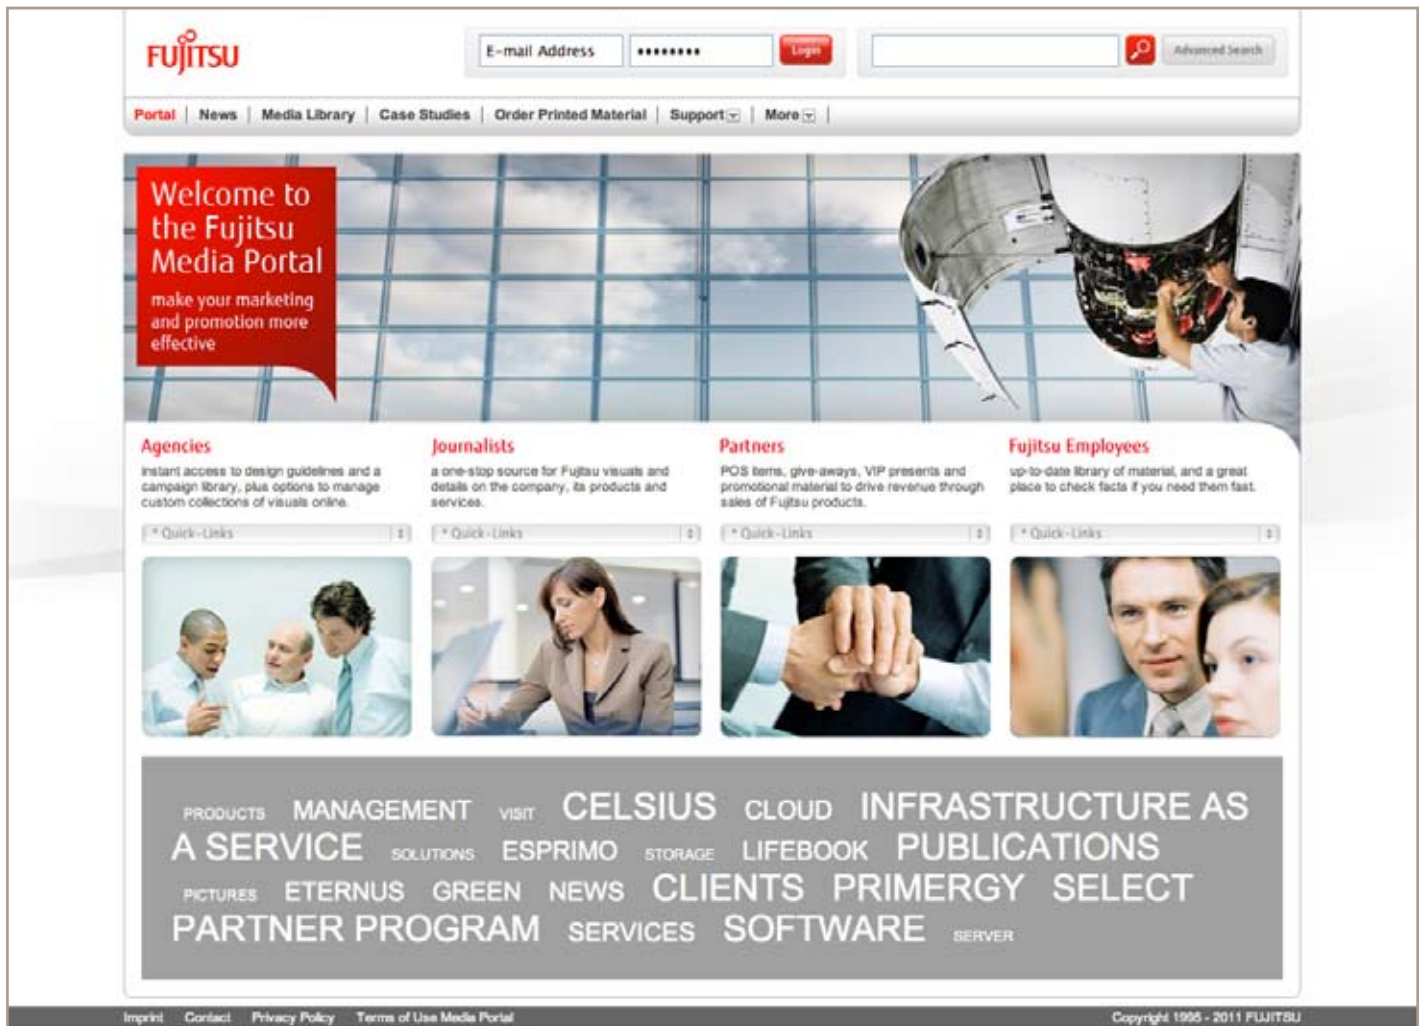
FUJITSU

E-mail Address ••••••••• Login

Advanced Search

Portal | News | Media Library | Case Studies | Order Printed Material | Support | More |

Welcome to the Fujitsu Media Portal

make your marketing and promotion more effective

Agencies
instant access to design guidelines and a campaign library, plus options to manage custom collections of visuals online.

* Quick-Links

Journalists
a one-stop source for Fujitsu visuals and details on the company, its products and services.

* Quick-Links

Partners
POS items, give-aways, VIP presents and promotional material to drive revenue through sales of Fujitsu products.

* Quick-Links

Fujitsu Employees
up-to-date library of material, and a great place to check facts if you need them fast.

* Quick-Links

PRODUCTS MANAGEMENT VISIT CELSIUS CLOUD INFRASTRUCTURE AS A SERVICE SOLUTIONS ESPRIMO STORAGE LIFEBOOK PUBLICATIONS PICTURES ETERNUS GREEN NEWS CLIENTS PRIMERGY SELECT PARTNER PROGRAM SERVICES SOFTWARE SERVER

Imprint Contact Privacy Policy Terms of Use Media Portal

Copyright 1995 - 2011 FUJITSU